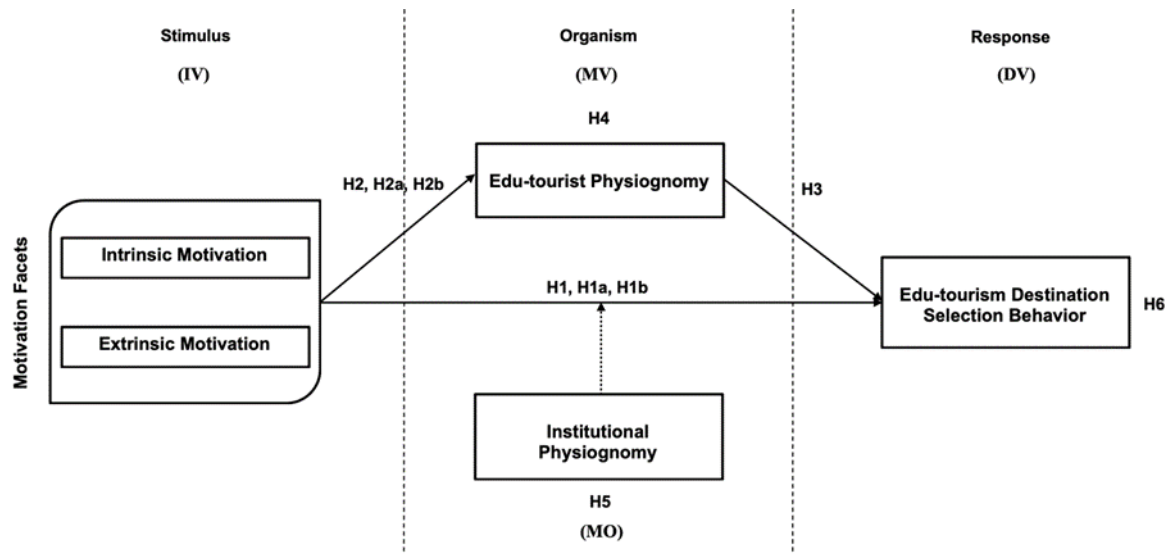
Stimulus

(IV)

Organism

(MV)

Response

(DV)

H4

Edu-tourist Physiognomy

H2, H2a, H2b

H3

Motivation Facets

Intrinsic Motivation

Extrinsic Motivation

H1, H1a, H1b

Edu-tourism Destination Selection Behavior

H6

Institutional Physiognomy

H5

(MO)